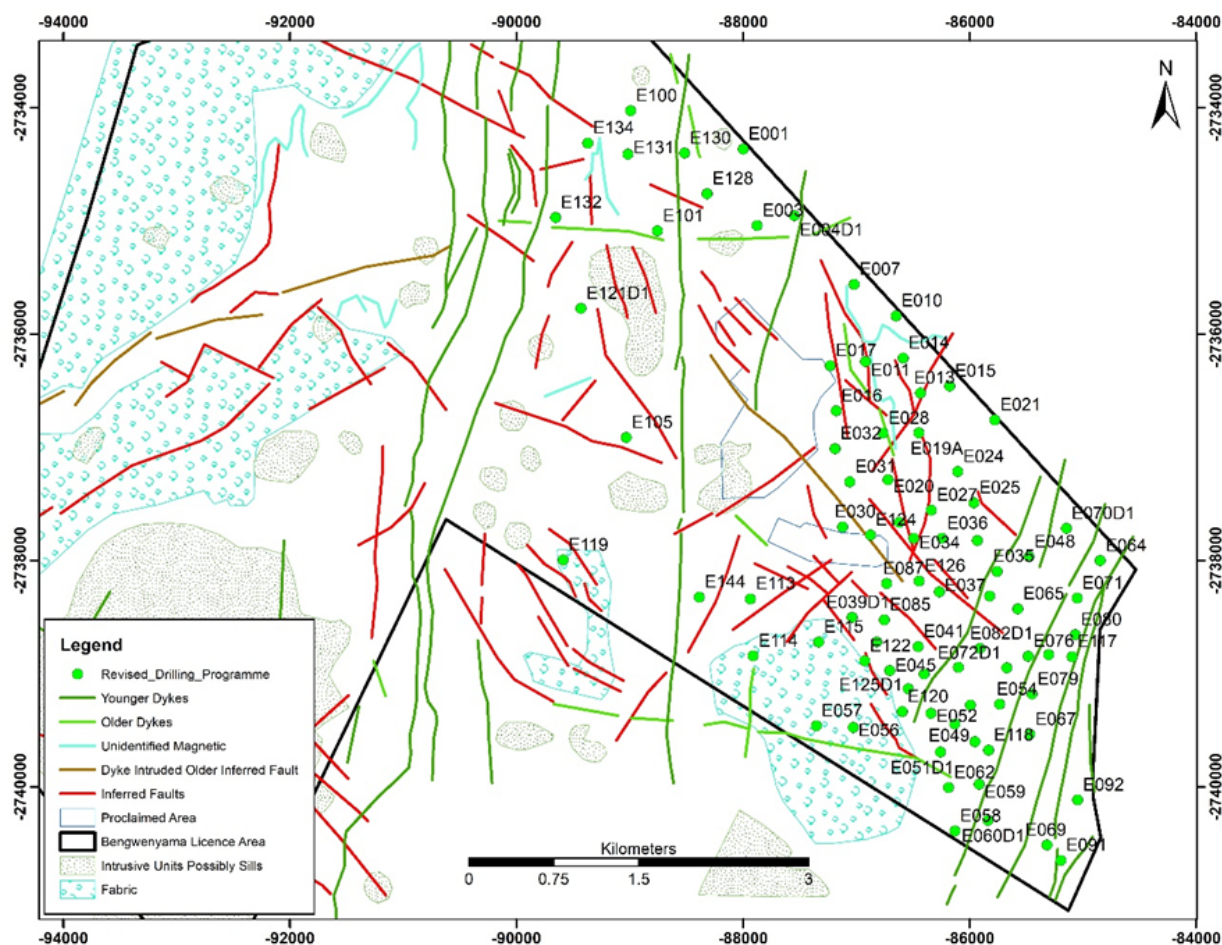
-94000 -92000 -90000 -88000 -86000 -84000

-2734000 -2736000 -2738000 -2740000

N

E100
E134
E131
E130
E001
E128
E132
E101
E003
E004D1
E007
E010
E121D1
E014
E017
E011
E013
E015
E016
E021
E105
E028
E032
E019A
E024
E031
E020
E027
E025
E030
E124
E036
E070D1
E034
E119
E035
E048
E064
E126
E087
E037
E144
E113
E071
E039D1
E085
E065
E080
E041
E082D1
E114
E115
E122
E072D1
E076
E117
E045
E125D1
E120
E079
E054
E052
E057
E056
E067
E049
E118
E051D1
E062
E059
E092
E058
E060D1
E069
E091

Legend
Revised_Drilling_Programme
Younger Dykes
Older Dykes
Unidentified Magnetic
Dyke Intruded Older Inferred Fault
Inferred Faults
Proclaimed Area
Bengwenyama Licence Area
Intrusive Units Possibly Sills
Fabric

Kilometers
0 0.75 1.5 3